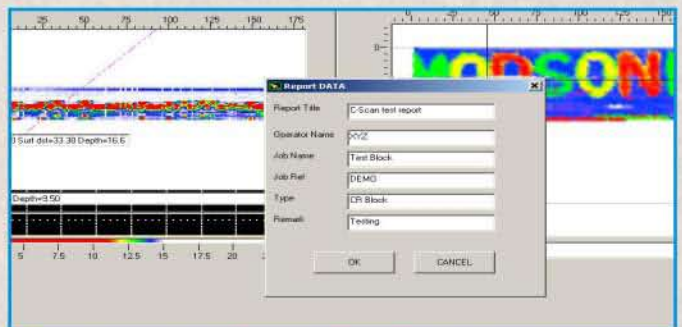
25 50 75 100 125 150 175

] Surf dist=33.30 Depth=16.6

Depth=9.50

5 7.5 10 12.5 15 17.5 20

0 25 50 75 100 125 150

0

MODSON

Report DATA

Report Title C-Scan test report

Operator Name XYZ

Job Name Test Block

Job Ref DEMO

Type CR Block

Remark Testing

OK CANCEL